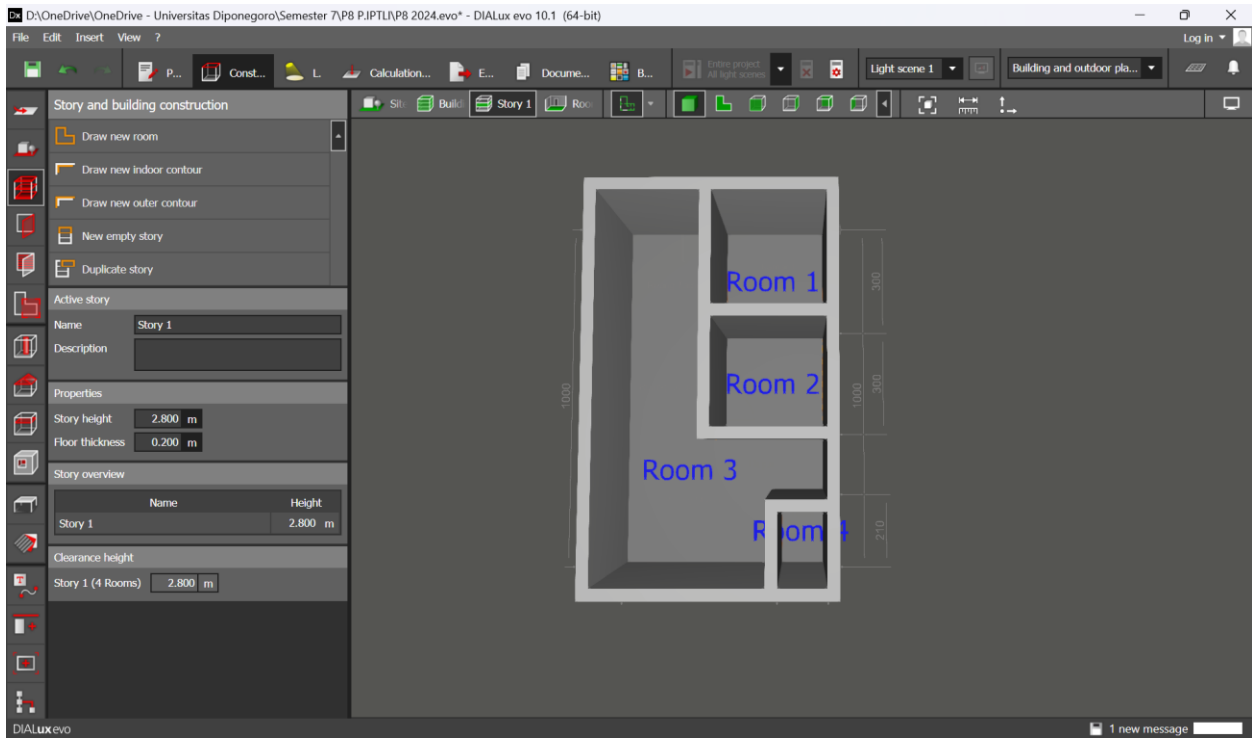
D:\OneDrive\OneDrive - Universitas Diponegoro\Semester 7\P8 P.IPTLI\P8 2024.evo* - DIALux evo 10.1 (64-bit)

File Edit Insert View ?

Log in

P... Const... L. Calculation... E... Docume... B...

Entire project All light scenes

Light scene 1

Building and outdoor pla...

Story and building construction

Draw new room

Draw new indoor contour

Draw new outer contour

New empty story

Duplicate story

Active story

Name Story 1

Description

Properties

Story height 2.800 m

Floor thickness 0.200 m

Story overview

| Name | Height |
|---|---|
| Story 1 | 2.800 m |

Clearance height

Story 1 (4 Rooms) 2.800 m

Site Build Story 1 Roo

Room 1

Room 2

Room 3

Room 4

1000

1000

300

300

210

DIALux evo

1 new message